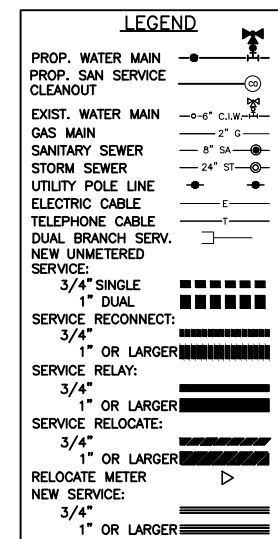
LEGEND

PROP. WATER MAIN

PROP. SAN SERVICE CLEANOUT — CO

EXIST. WATER MAIN — 6" C.I.W.

GAS MAIN — 2" G

SANITARY SEWER — 8" SA

STORM SEWER — 24" ST

UTILITY POLE LINE

ELECTRIC CABLE — E

TELEPHONE CABLE — T

DUAL BRANCH SERV.

NEW UNMETERED SERVICE:

3/4" SINGLE

1" DUAL

SERVICE RECONNECT:

3/4"

1" OR LARGER

SERVICE RELAY:

3/4"

1" OR LARGER

SERVICE RELOCATE:

3/4"

1" OR LARGER

RELOCATE METER

NEW SERVICE:

3/4"

1" OR LARGER